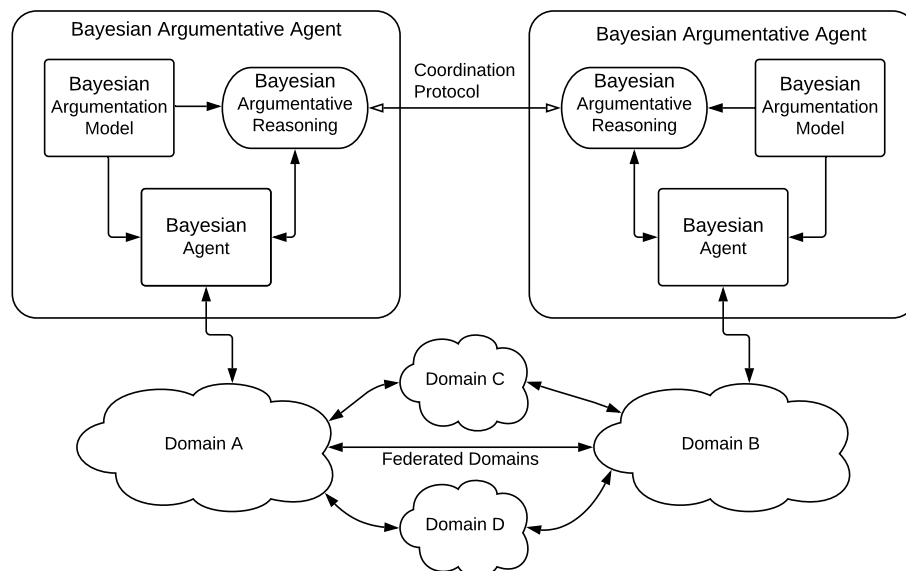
Bayesian Argumentative Agent

Bayesian Argumentation Model

Bayesian Argumentative Reasoning

Bayesian Agent

Coordination Protocol

Bayesian Argumentative Agent

Bayesian Argumentative Reasoning

Bayesian Argumentation Model

Bayesian Agent

Domain C

Domain A

Federated Domains

Domain B

Domain D